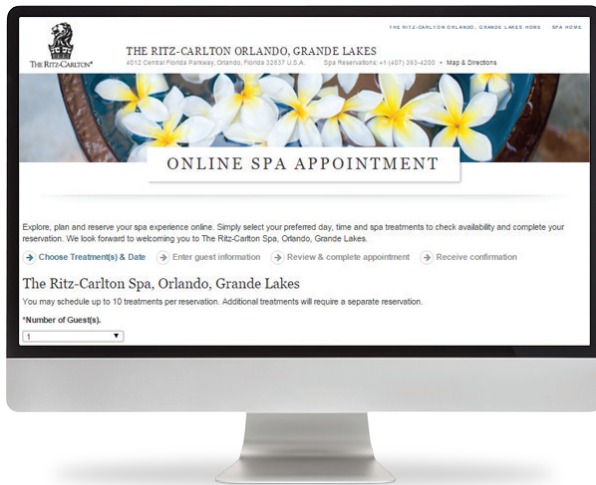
THE RITZ-CARLTON ORLANDO, GRANDE LAKES HOME   SPA HOME

THE RITZ-CARLTON®

THE RITZ-CARLTON ORLANDO, GRANDE LAKES
4012 Central Florida Parkway, Orlando, Florida 32837 U.S.A.   Spa Reservations: +1 (407) 393-4200 • Map & Directions

ONLINE SPA APPOINTMENT

Explore, plan and reserve your spa experience online. Simply select your preferred day, time and spa treatments to check availability and complete your reservation. We look forward to welcoming you to The Ritz-Carlton Spa, Orlando, Grande Lakes.

Choose Treatment(s) & Date   Enter guest information   Review & complete appointment   Receive confirmation

The Ritz-Carlton Spa, Orlando, Grande Lakes

You may schedule up to 10 treatments per reservation. Additional treatments will require a separate reservation.

*Number of Guest(s).

1